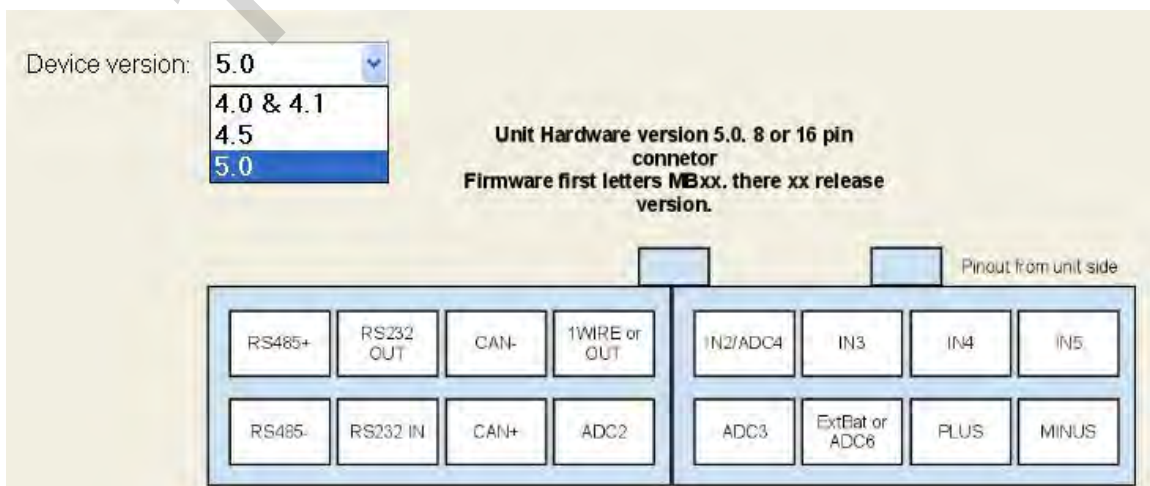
Device version: 5.0

4.0 & 4.1
4.5
5.0

Unit Hardware version 5.0. 8 or 16 pin connetor
Firmware first letters MBxx. there xx release version.

Pinout from unit side

| RS485+ | RS232 OUT | CAN- | 1WIRE or OUT |
|---|---|---|---|
| RS485- | RS232 IN | CAN+ | ADC2 |

| IN2/ADC4 | IN3 | IN4 | IN5 |
|---|---|---|---|
| ADC3 | ExtBat or ADC6 | PLUS | MINUS |